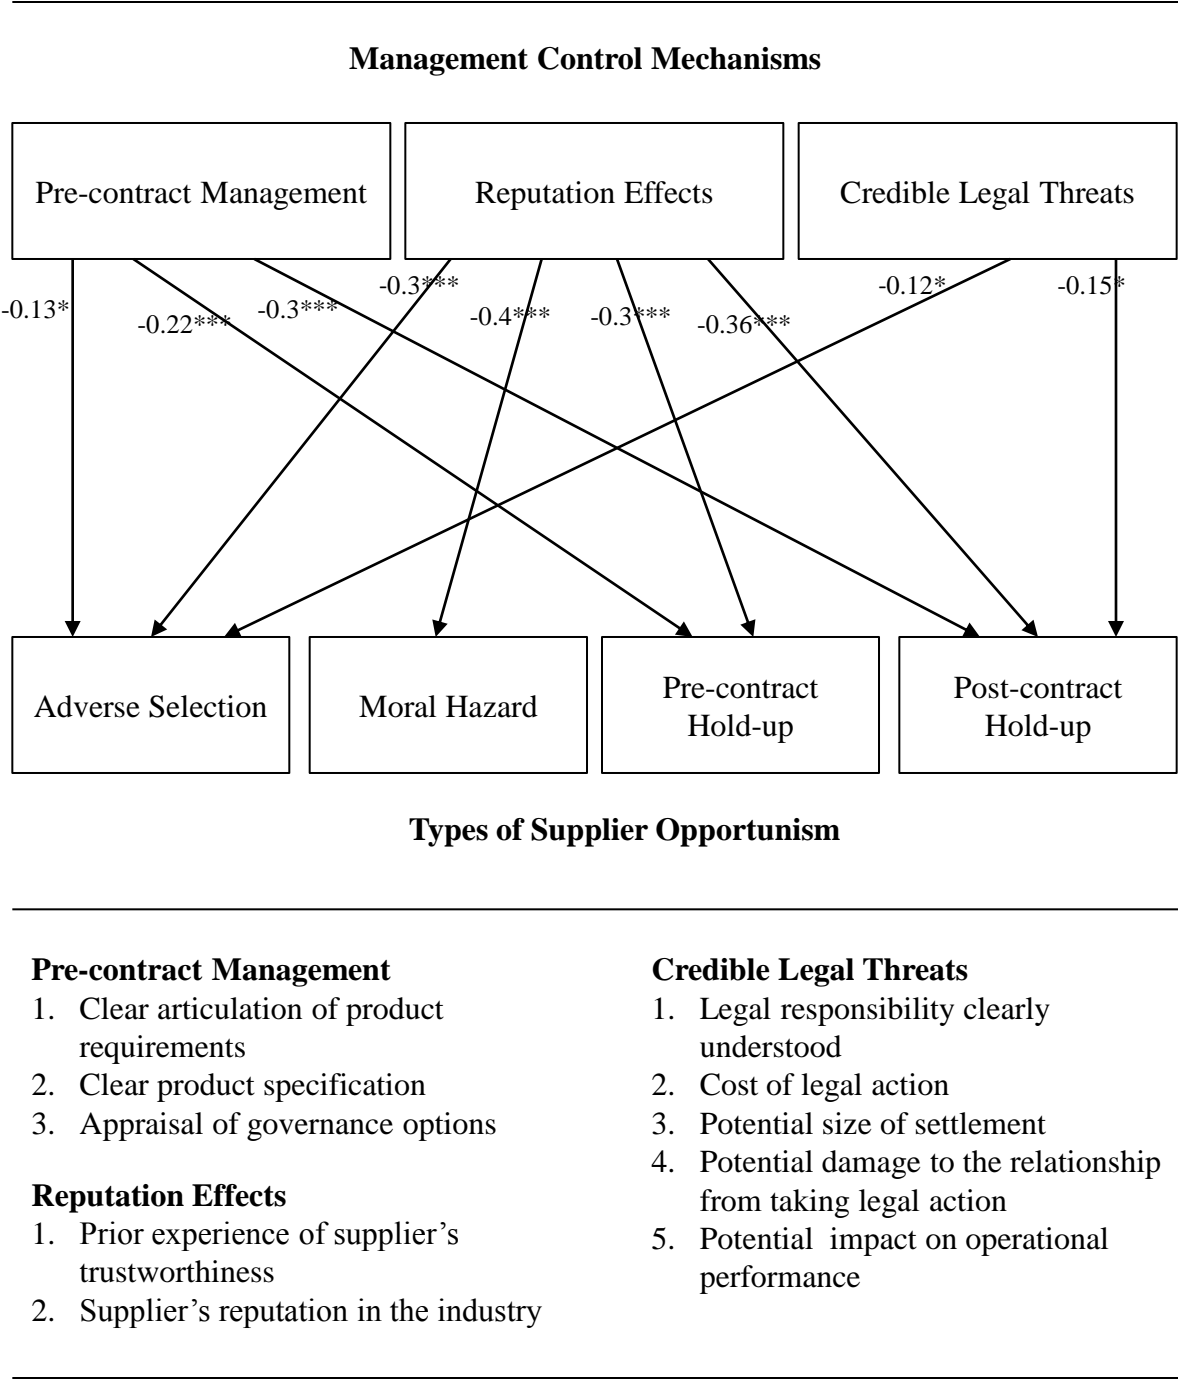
**Management Control Mechanisms**

Pre-contract Management

Reputation Effects

Credible Legal Threats

-0.13*

-0.22***

-0.3***

-0.3***

-0.4***

-0.3***

-0.36***

-0.12*

-0.15*

Adverse Selection

Moral Hazard

Pre-contract Hold-up

Post-contract Hold-up

**Types of Supplier Opportunism**

**Pre-contract Management**
1. Clear articulation of product requirements
2. Clear product specification
3. Appraisal of governance options

**Reputation Effects**
1. Prior experience of supplier's trustworthiness
2. Supplier's reputation in the industry

**Credible Legal Threats**
1. Legal responsibility clearly understood
2. Cost of legal action
3. Potential size of settlement
4. Potential damage to the relationship from taking legal action
5. Potential impact on operational performance